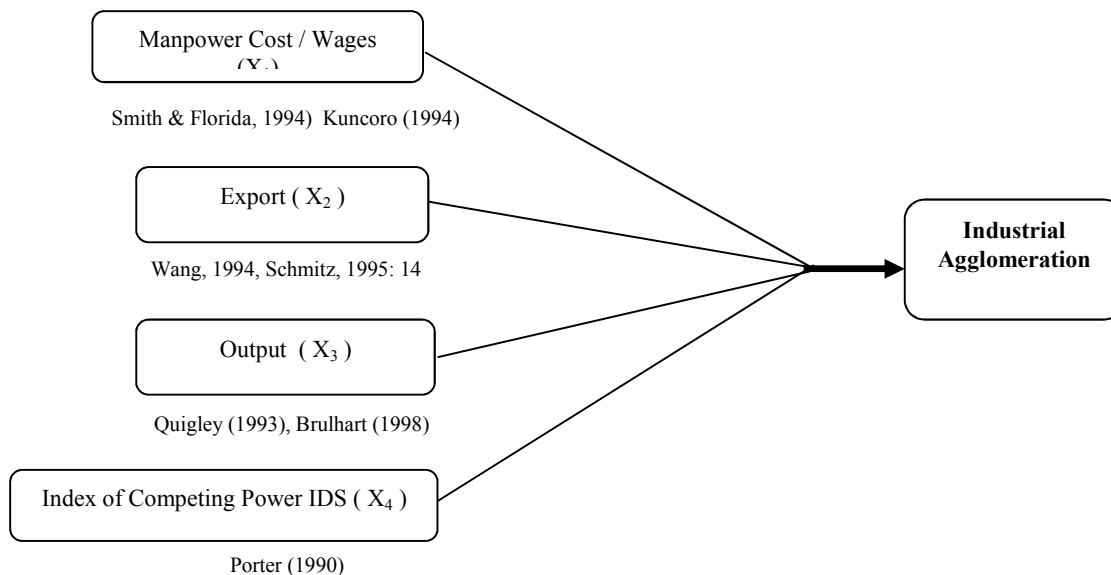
Manpower Cost / Wages
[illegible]

Smith & Florida, 1994) Kuncoro (1994)

Export ( $X_2$ )

Wang, 1994, Schmitz, 1995: 14

Output ( $X_3$ )

Quigley (1993), Brulhart (1998)

Index of Competing Power IDS ( $X_4$ )

Porter (1990)

Industrial Agglomeration